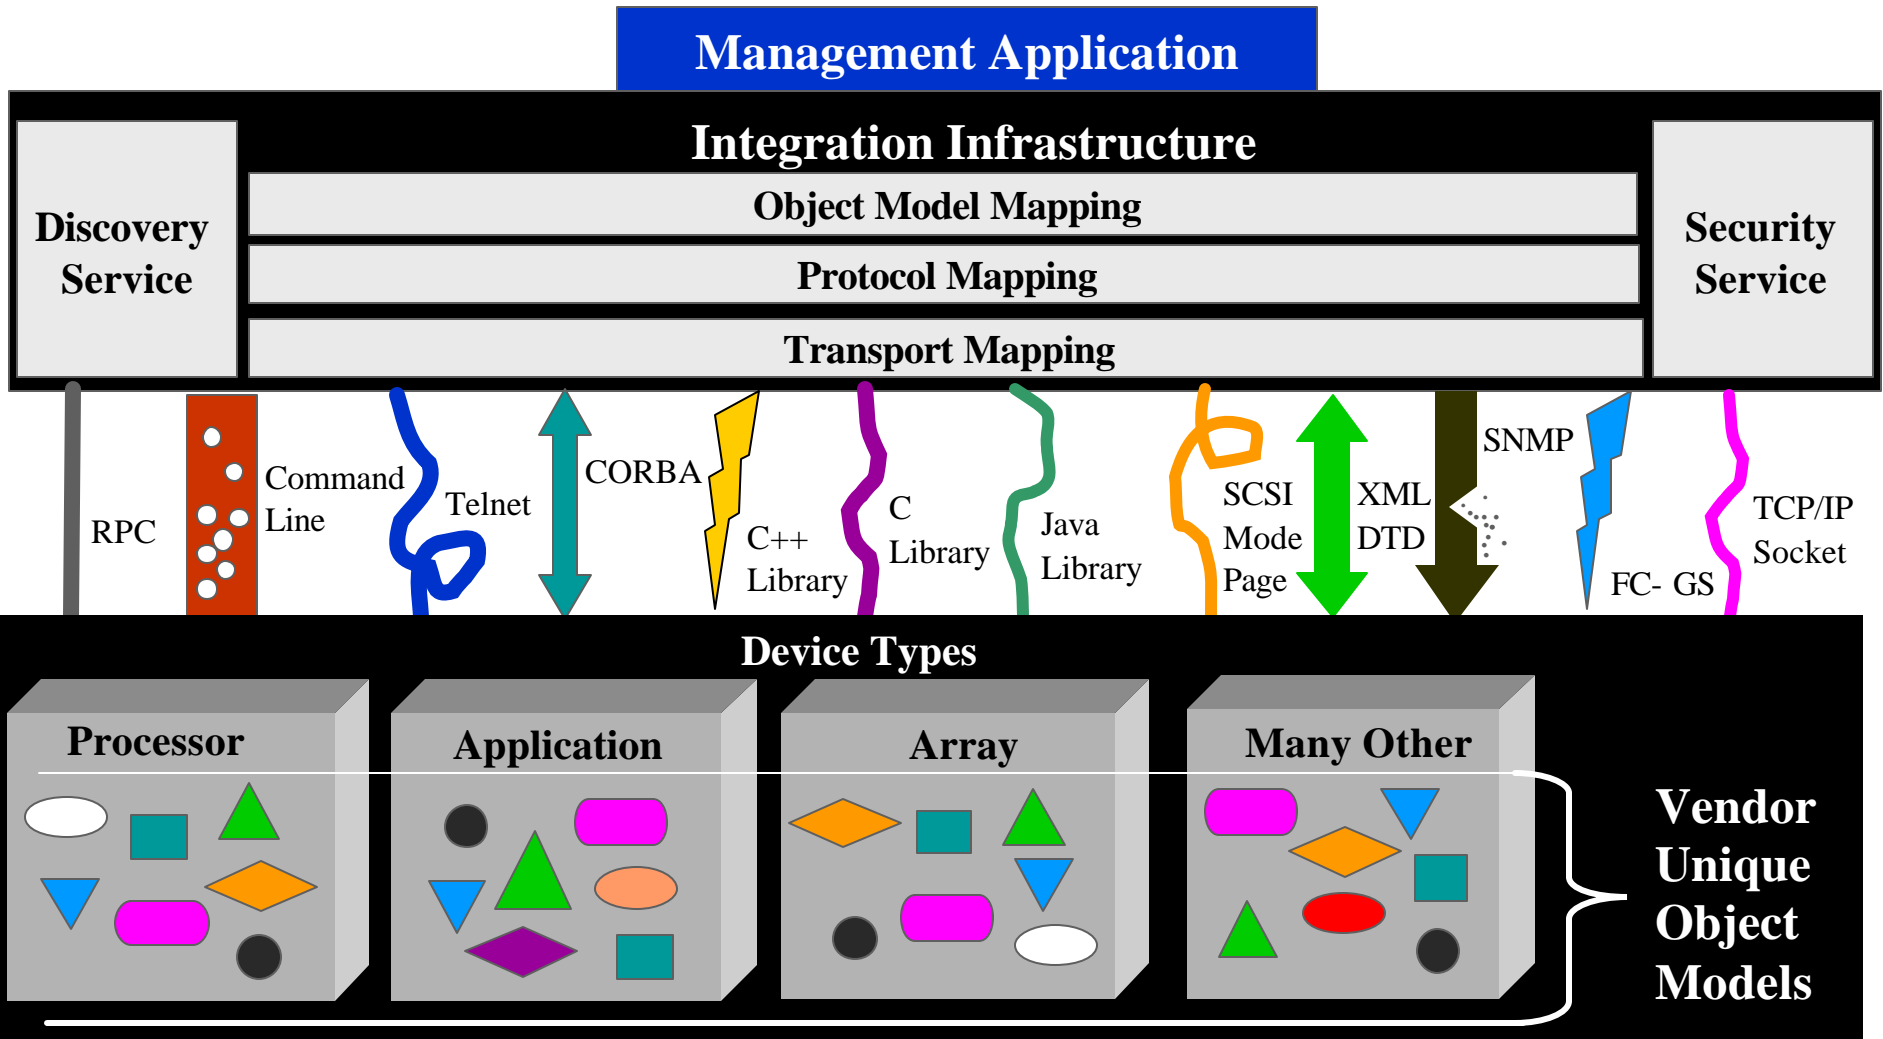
Management Application

Integration Infrastructure

Discovery Service

Object Model Mapping

Protocol Mapping

Transport Mapping

Security Service

RPC

Command Line

Telnet

CORBA

C++ Library

C Library

Java Library

SCSI Mode Page

XML DTD

SNMP

FC- GS

TCP/IP Socket

Device Types

Processor

Application

Array

Many Other

Vendor Unique Object Models